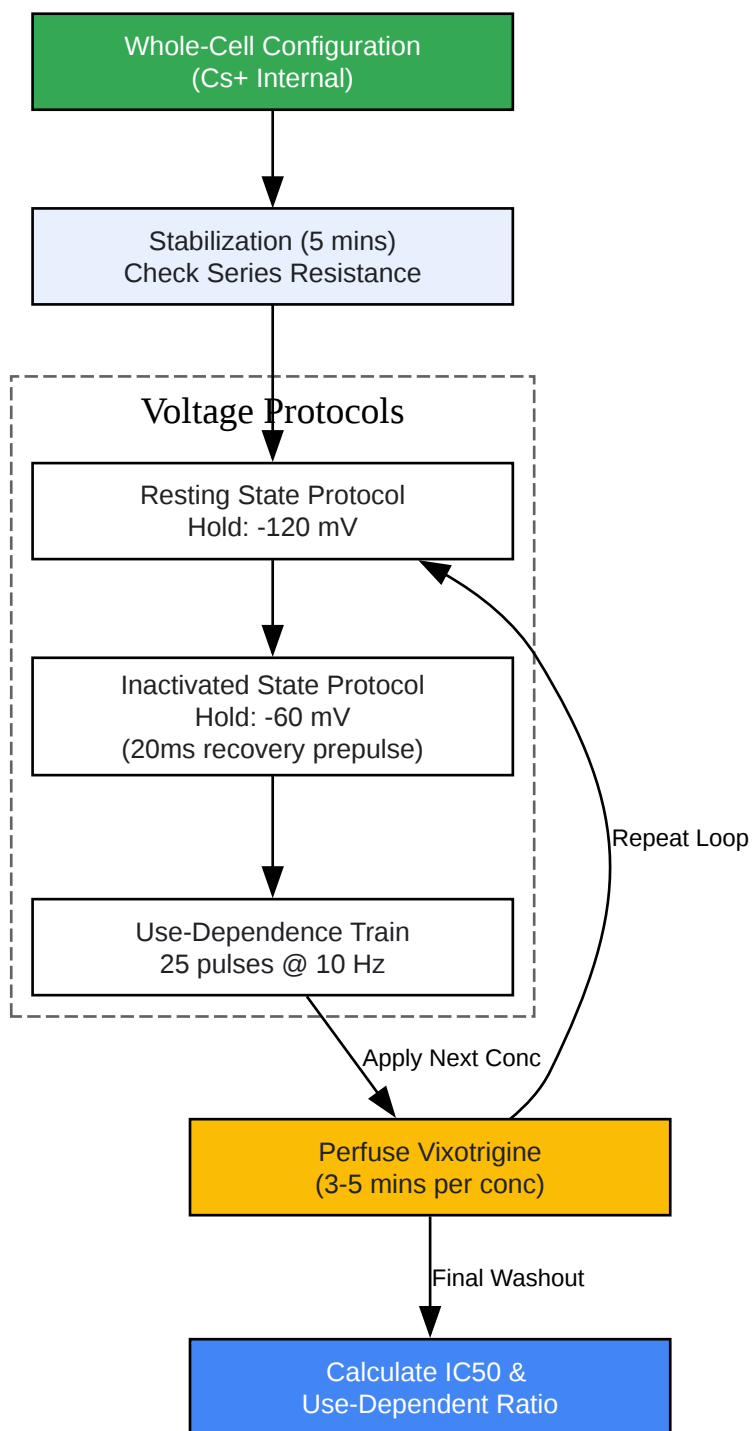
Whole-Cell Configuration
(Cs+ Internal)

Stabilization (5 mins)
Check Series Resistance

Voltage Protocols

Resting State Protocol
Hold: -120 mV

Inactivated State Protocol
Hold: -60 mV
(20ms recovery prepulse)

Use-Dependence Train
25 pulses @ 10 Hz

Repeat Loop

Apply Next Conc

Perfuse Vixotrigine
(3-5 mins per conc)

Final Washout

Calculate IC50 &
Use-Dependent Ratio